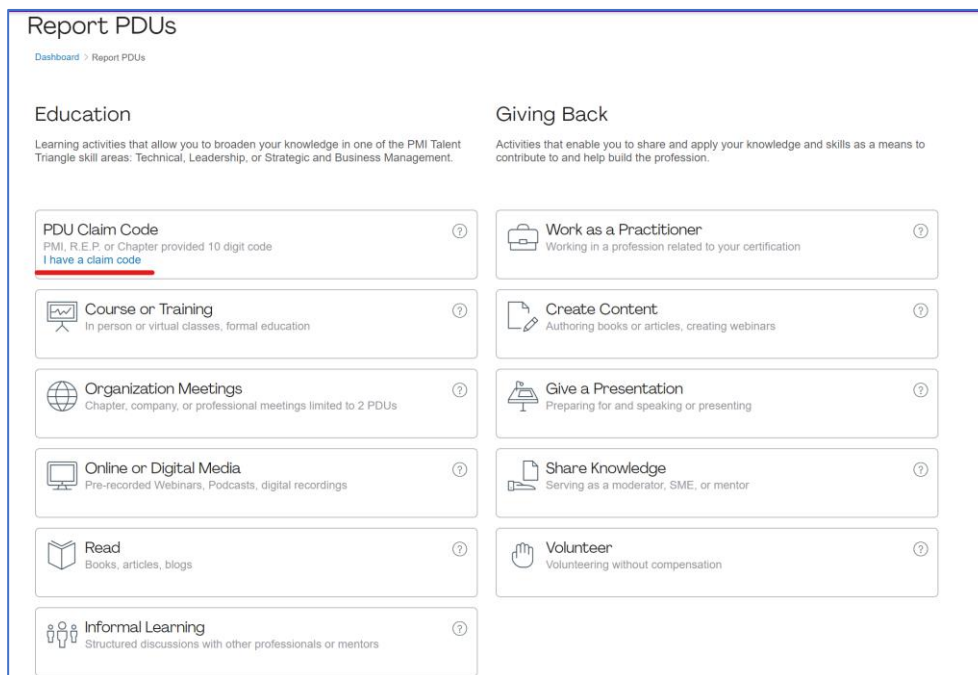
Report PDUs

Dashboard > Report PDUs

Education

Learning activities that allow you to broaden your knowledge in one of the PMI Talent Triangle skill areas: Technical, Leadership, or Strategic and Business Management.

PDU Claim Code
PMI, R.E.P. or Chapter provided 10 digit code
I have a claim code
?

Course or Training
In person or virtual classes, formal education
?

Organization Meetings
Chapter, company, or professional meetings limited to 2 PDUs
?

Online or Digital Media
Pre-recorded Webinars, Podcasts, digital recordings
?

Read
Books, articles, blogs
?

Informal Learning
Structured discussions with other professionals or mentors
?

Giving Back

Activities that enable you to share and apply your knowledge and skills as a means to contribute to and help build the profession.

Work as a Practitioner
Working in a profession related to your certification
?

Create Content
Authoring books or articles, creating webinars
?

Give a Presentation
Preparing for and speaking or presenting
?

Share Knowledge
Serving as a moderator, SME, or mentor
?

Volunteer
Volunteering without compensation
?